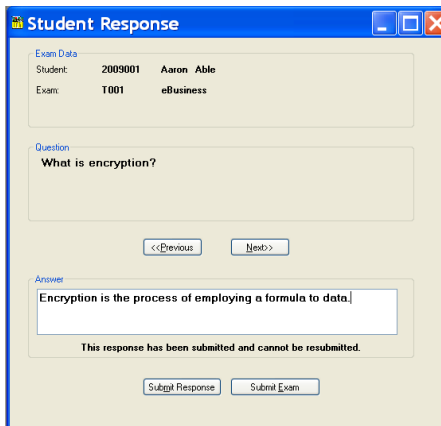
Student Response

Exam Data

Student: 2009001 Aaron Able

Exam: T001 eBusiness

Question

What is encryption?

<<Previous

Next>>

Answer

Encryption is the process of employing a formula to data.

This response has been submitted and cannot be resubmitted.

Submit Response

Submit Exam